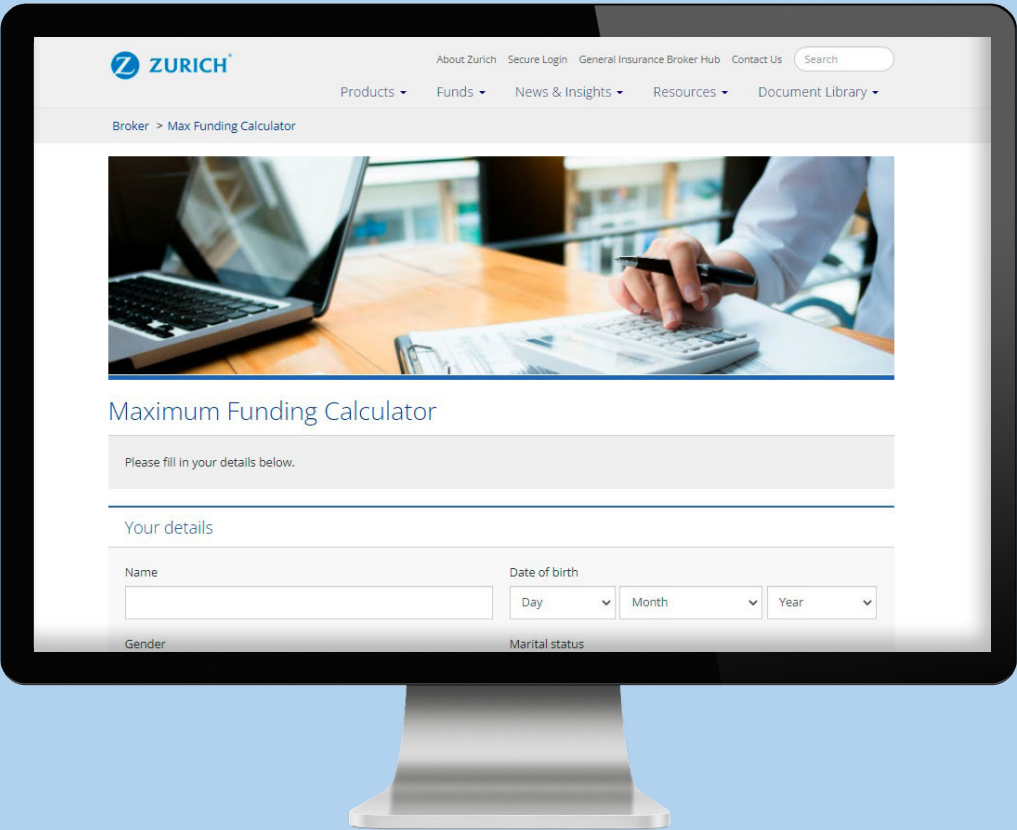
Z ZURICH®

About Zurich Secure Login General Insurance Broker Hub Contact Us Search

Products ▾ Funds ▾ News & Insights ▾ Resources ▾ Document Library ▾

Broker > Max Funding Calculator

Maximum Funding Calculator

Please fill in your details below.

Your details

Name

Date of birth

Day Month Year

Gender

Marital status